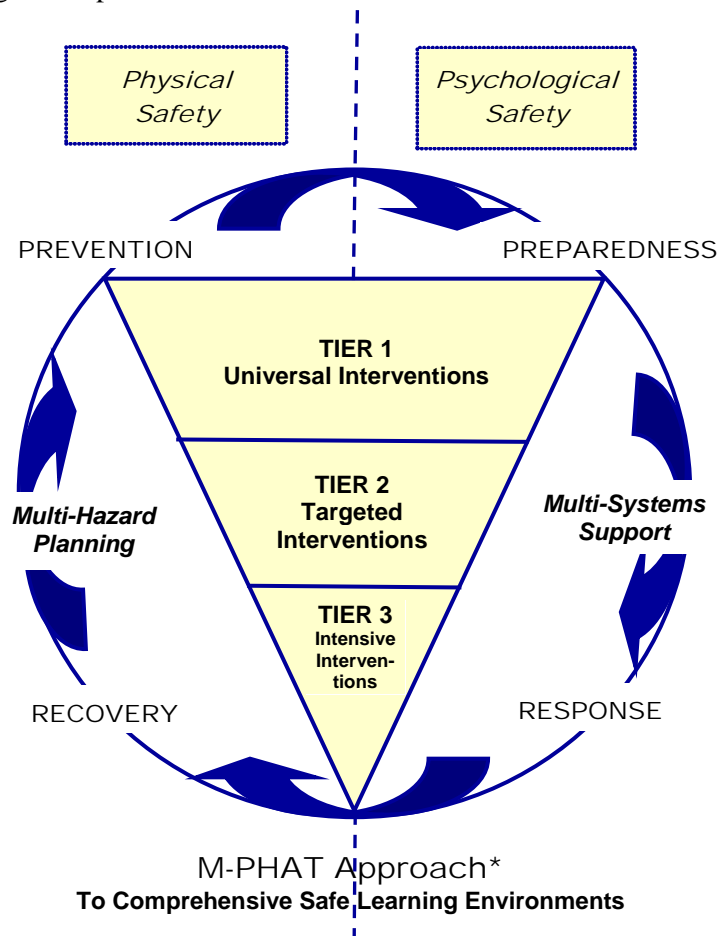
Physical Safety

Psychological Safety

PREVENTION

PREPAREDNESS

TIER 1
Universal Interventions

TIER 2
Targeted Interventions

TIER 3
Intensive Interventions

Multi-Hazard Planning

Multi-Systems Support

RECOVERY

RESPONSE

M-PHAT Approach*
To Comprehensive Safe Learning Environments